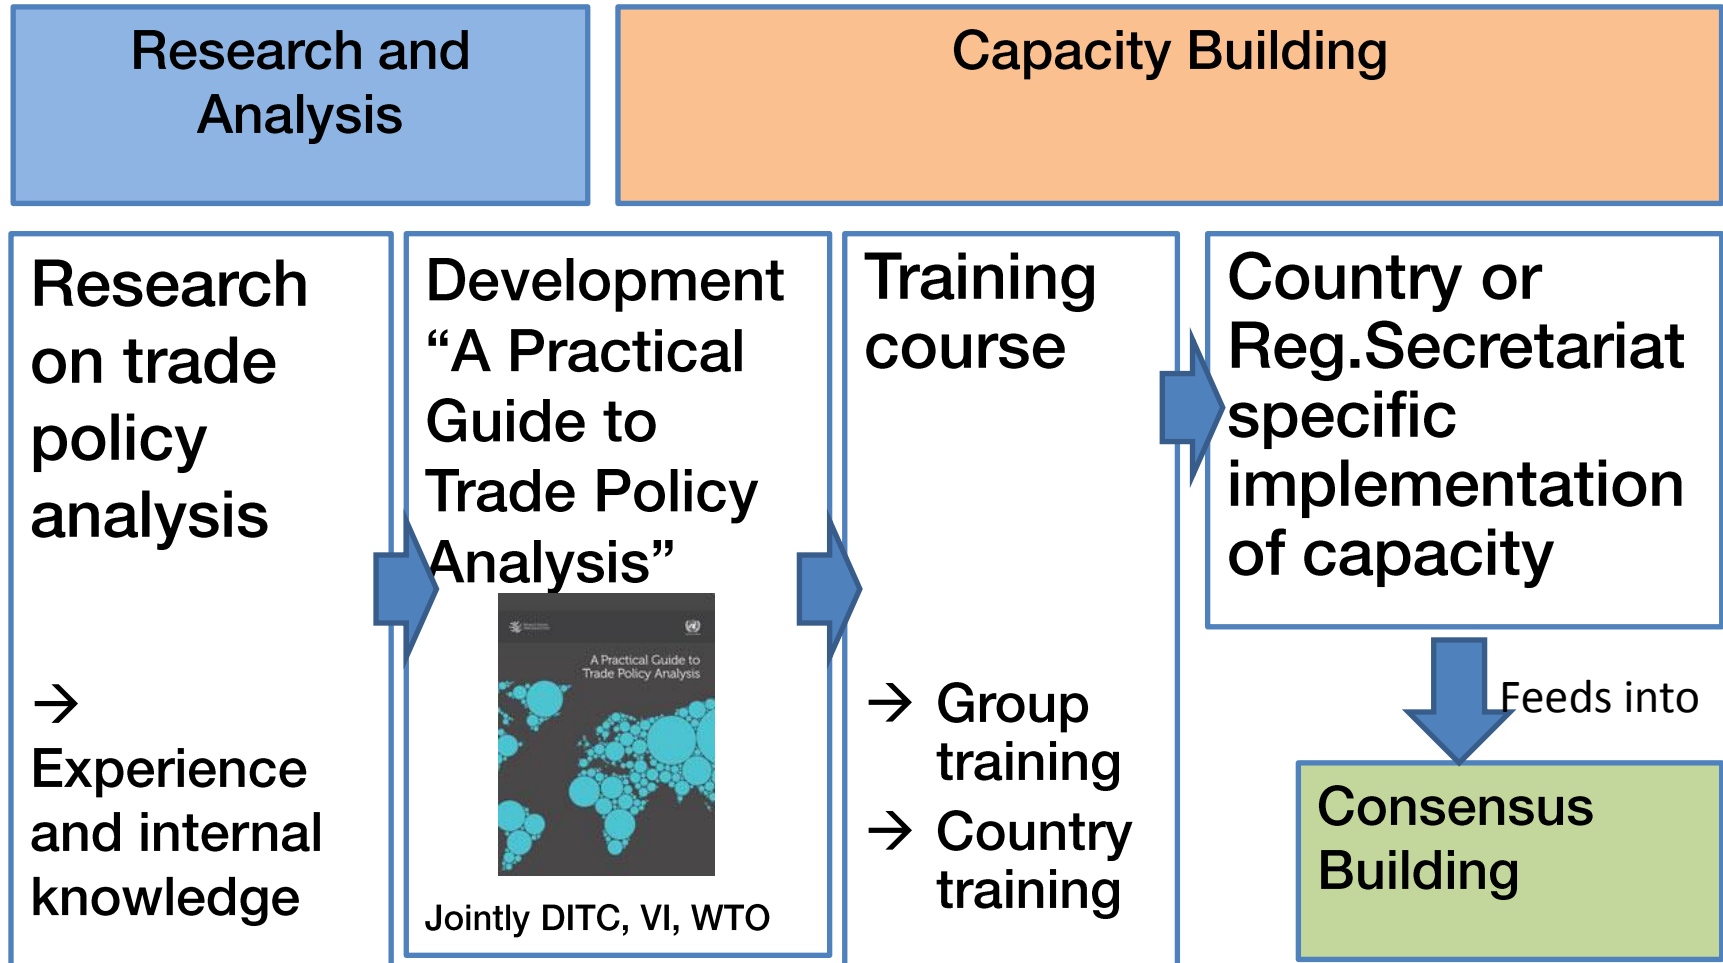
Research and Analysis

Capacity Building

Research on trade policy analysis

→ Experience and internal knowledge

Development “A Practical Guide to Trade Policy Analysis”

A Practical Guide to Trade Policy Analysis

Jointly DITC, VI, WTO

Training course

→ Group training

→ Country training

Country or Reg.Secretariat specific implementation of capacity

Feeds into

Consensus Building